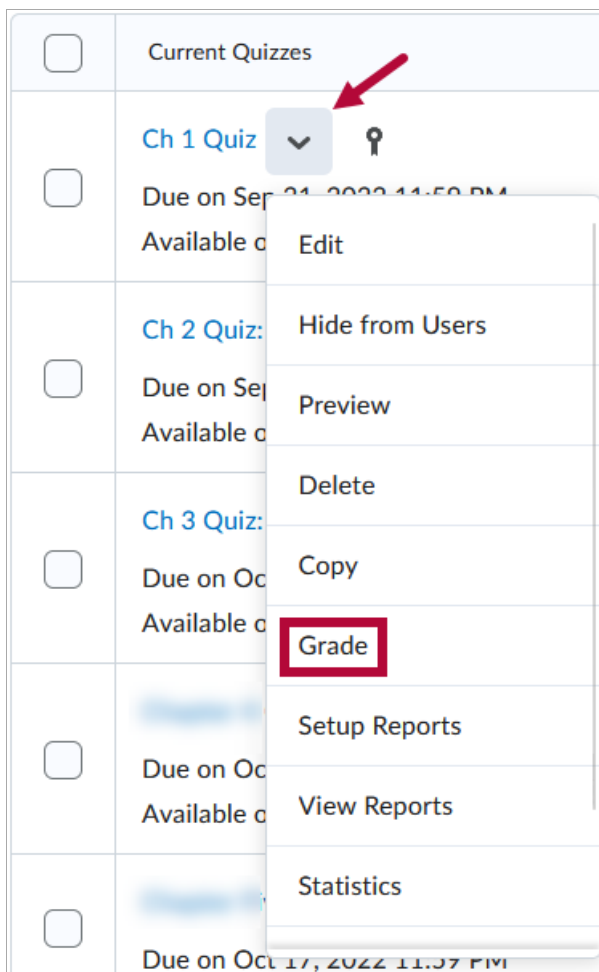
Current Quizzes

Ch 1 Quiz

Due on Sep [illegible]

Available o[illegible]

Edit

Hide from Users

Preview

Delete

Copy

Grade

Setup Reports

View Reports

Statistics

Ch 2 Quiz:

Due on Sep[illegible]

Available o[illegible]

Ch 3 Quiz:

Due on Oc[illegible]

Available o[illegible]

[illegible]

Due on Oc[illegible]

Available o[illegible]

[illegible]

Due on Oct 17, 2022 11:59 PM